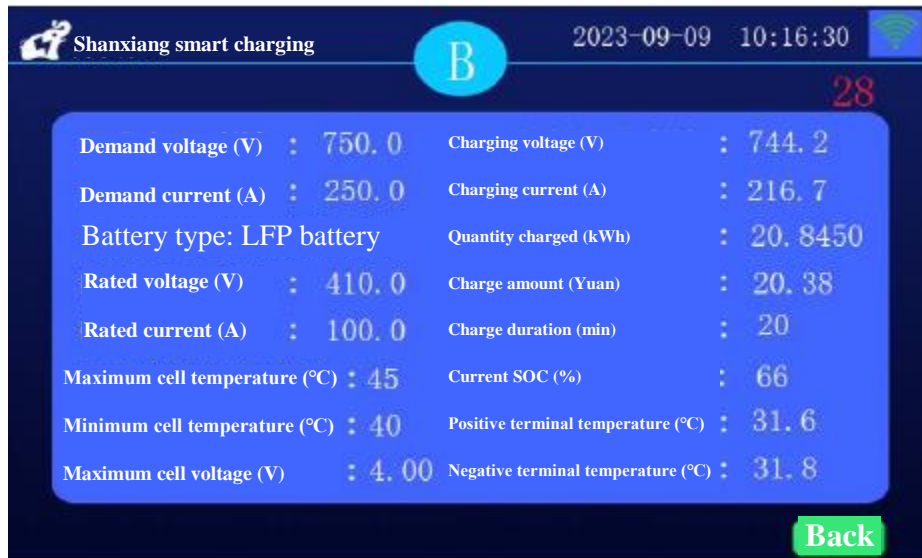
Shanxiang smart charging

B

2023-09-09 10:16:30

28

Demand voltage (V) : 750.0
Demand current (A) : 250.0
Battery type: LFP battery
Rated voltage (V) : 410.0
Rated current (A) : 100.0
Maximum cell temperature (°C) : 45
Minimum cell temperature (°C) : 40
Maximum cell voltage (V) : 4.00

Charging voltage (V) : 744.2
Charging current (A) : 216.7
Quantity charged (kWh) : 20.8450
Charge amount (Yuan) : 20.38
Charge duration (min) : 20
Current SOC (%) : 66
Positive terminal temperature (°C) : 31.6
Negative terminal temperature (°C) : 31.8

Back